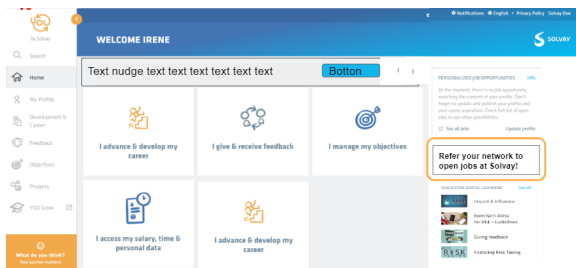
by Solvay

Search

Home

My Profile

Development & Career

Feedback

Objectives

Projects

YOU Grow

What do you think? Your opinion matters!

Notifications English Privacy Policy Solvay One

WELCOME IRENE

SOLVAY

Text nudge text text text text text text

Botton

I advance & develop my career

I give & receive feedback

I manage my objectives

I access my salary, time & personal data

I advance & develop my career

PERSONALIZED JOB OPPORTUNITIES

At the moment, there is no job opportunity matching the content of your profile. Don't forget to update and publish your profile and your career aspiration. Check full list of open jobs to see other possibilities.

See all jobs

Update profile

Refer your network to open jobs at Solvay!

SUGGESTED DIGITAL LEARNING

See all

Impact & Influence

Giving feedback

Fostering Risk Taking

RISK